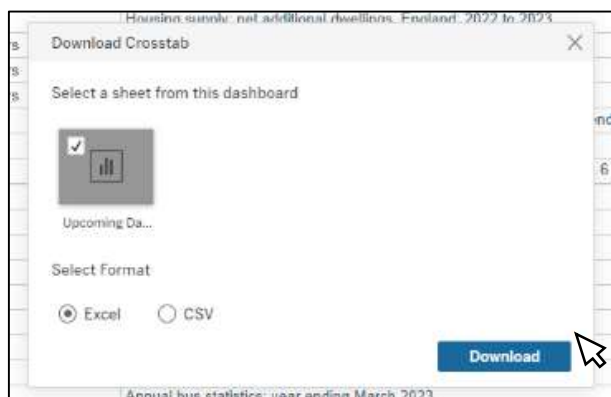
Housing supply: net additional dwellings, England: 2022 to 2023

Download Crosstab

Select a sheet from this dashboard

Upcoming Da...

Select Format

Excel

CSV

Download

Annual bus statistics: year ending March 2023